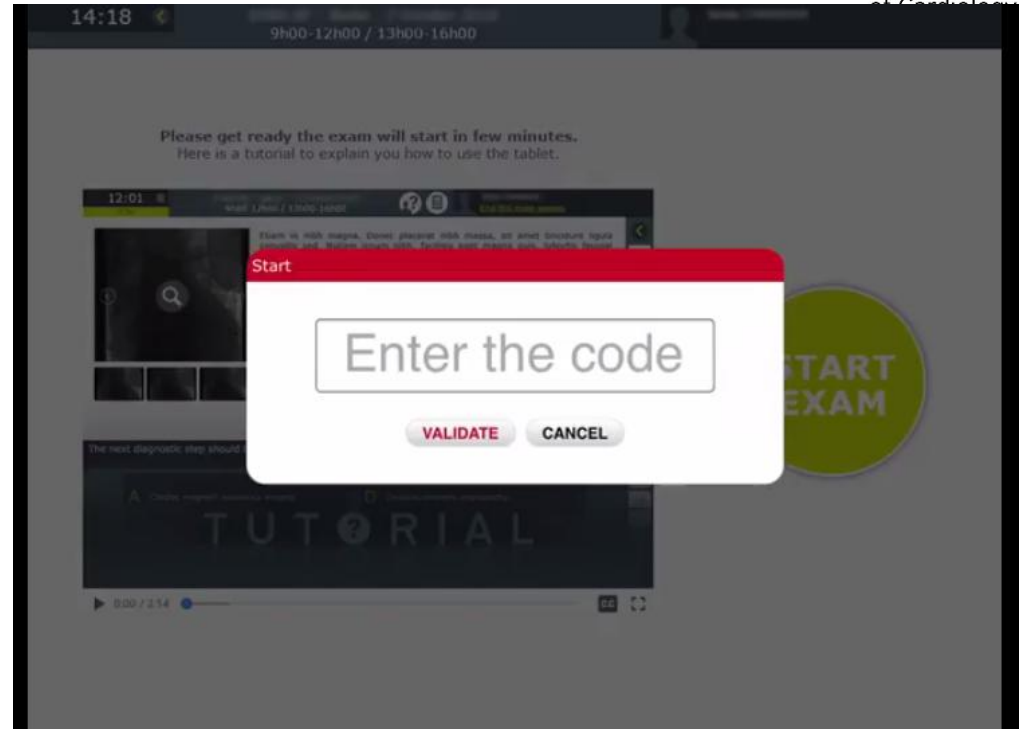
14:18

9h00-12h00 / 13h00-16h00

Please get ready the exam will start in few minutes.
Here is a tutorial to explain you how to use the tablet.

12:01

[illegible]

The next diagnostic step should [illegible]

A

TUTORIAL

0:00 / 2:14

Start

Enter the code

VALIDATE CANCEL

START EXAM